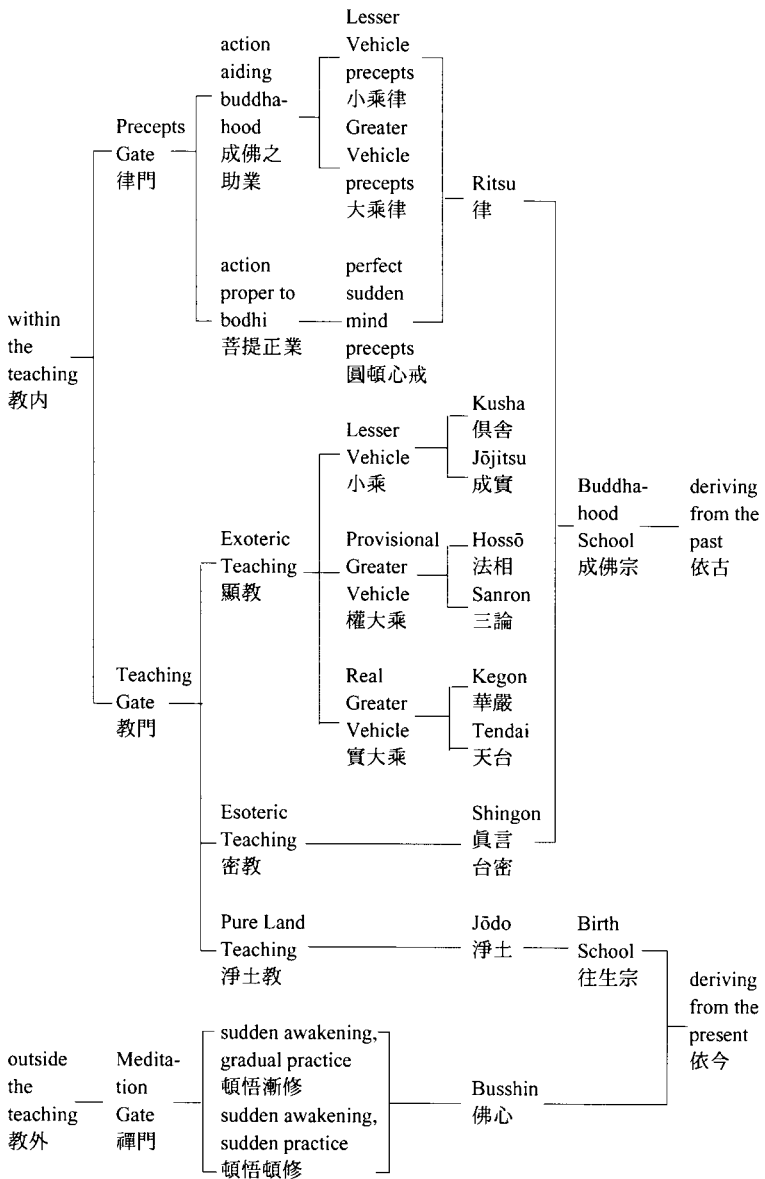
within the teaching 教内

Precepts Gate 律門

action aiding buddhahood 成佛之助業

Lesser Vehicle precepts 小乘律

Greater Vehicle precepts 大乘律

action proper to bodhi 菩提正業

perfect sudden mind precepts 圓頓心戒

Ritsu 律

Teaching Gate 教門

Exoteric Teaching 顯教

Lesser Vehicle 小乘

Kusha 倶舎

Jōjitsu 成實

Provisional Greater Vehicle 權大乘

Hossō 法相

Sanron 三論

Real Greater Vehicle 實大乘

Kegon 華嚴

Tendai 天台

Esoteric Teaching 密教

Shingon 眞言 台密

Buddhahood School 成佛宗

deriving from the past 依古

Pure Land Teaching 淨土教

Jōdo 淨土

Birth School 往生宗

deriving from the present 依今

outside the teaching 教外

Meditation Gate 禪門

sudden awakening, gradual practice 頓悟漸修

sudden awakening, sudden practice 頓悟頓修

Busshin 佛心